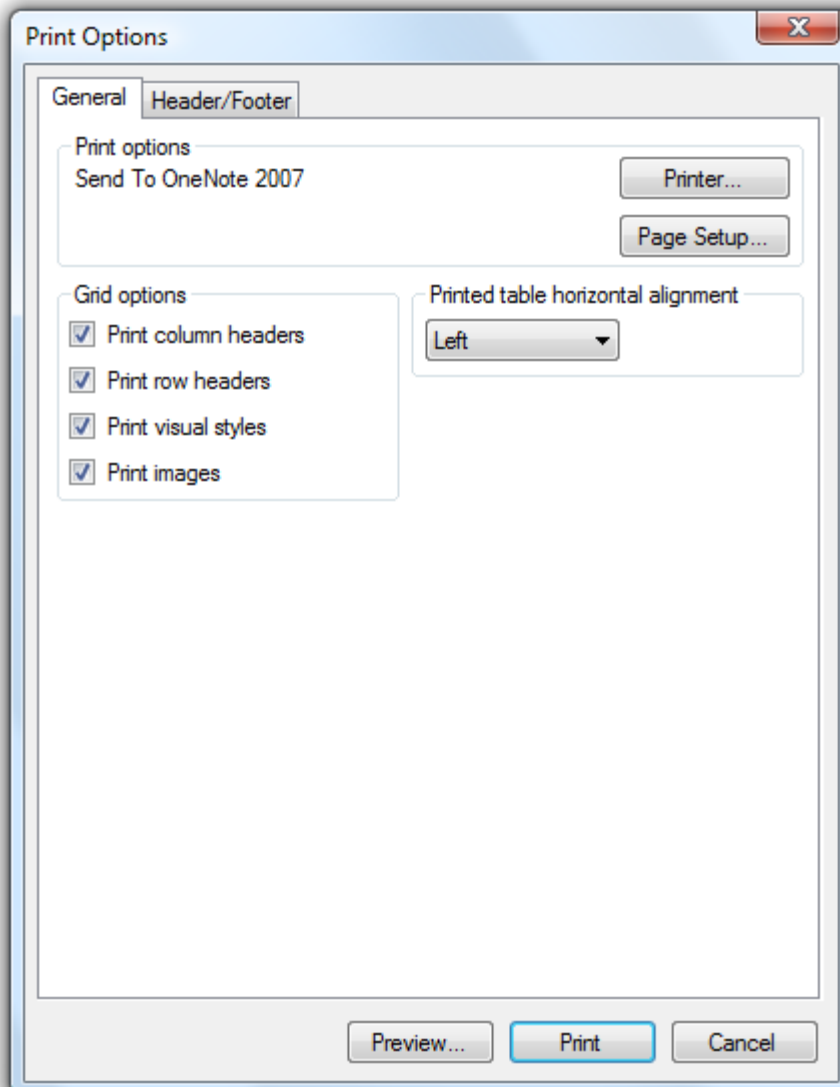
Print Options

General

Header/Footer

Print options

Send To OneNote 2007

Printer...

Page Setup...

Grid options

Print column headers

Print row headers

Print visual styles

Print images

Printed table horizontal alignment

Left

Preview...

Print

Cancel